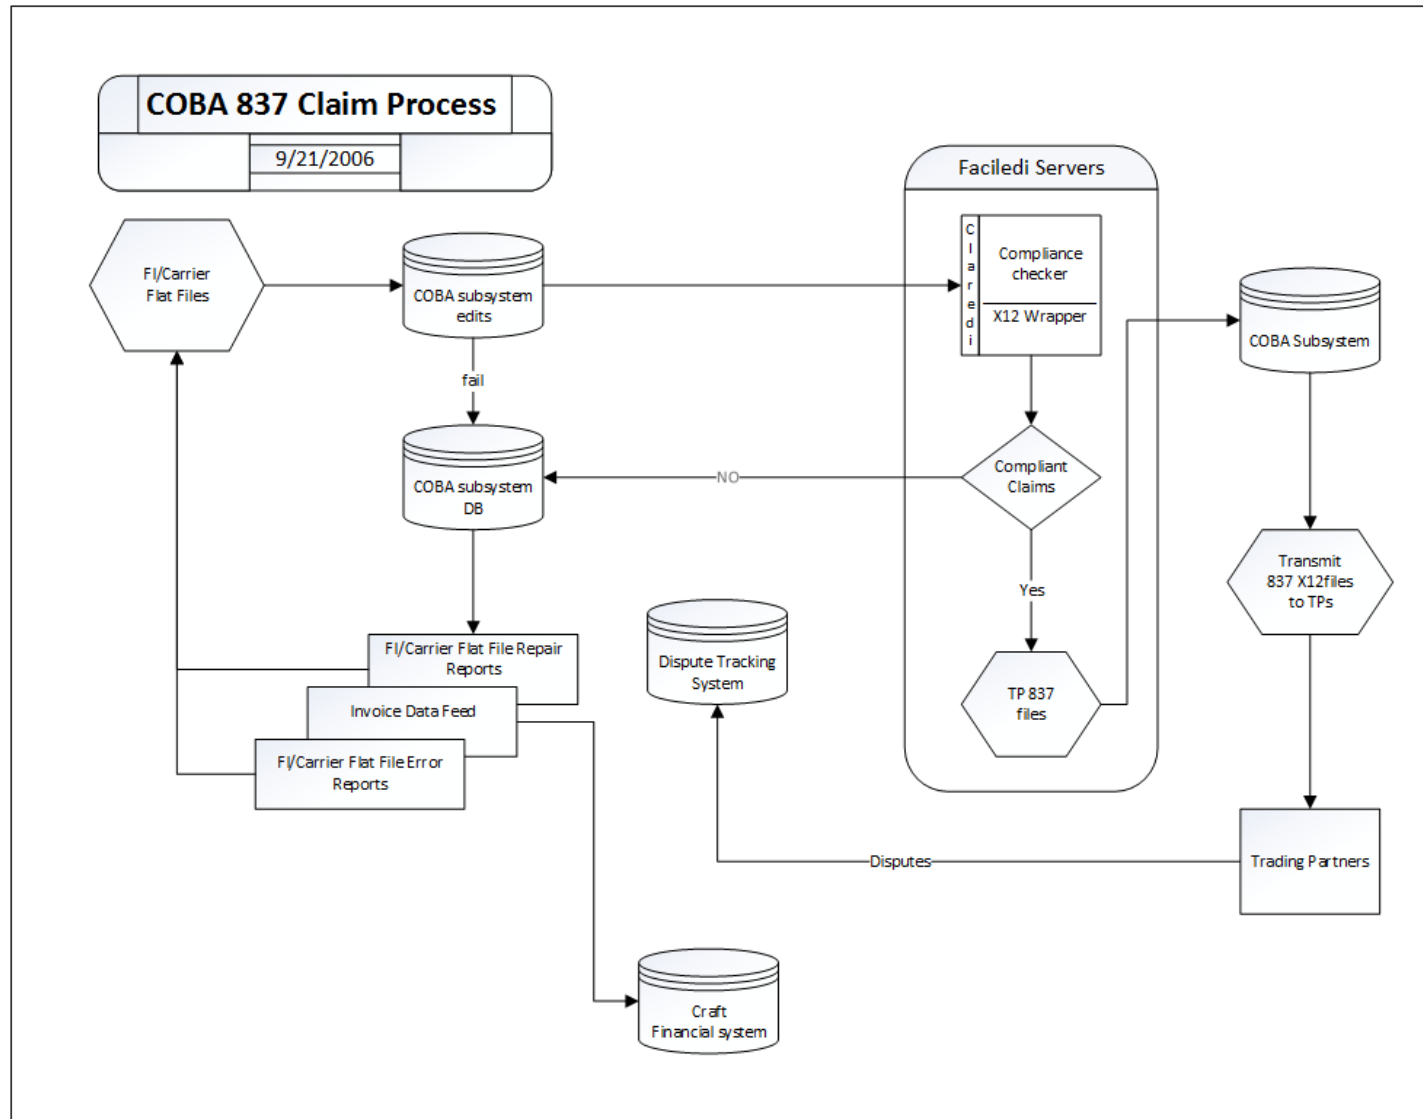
COBA 837 Claim Process

9/21/2006

FI/Carrier Flat Files

COBA subsystem edits

fail

COBA subsystem DB

NO

Faciledi Servers

Claredi

Compliance checker

X12 Wrapper

Compliant Claims

Yes

TP 837 files

COBA Subsystem

Transmit 837 X12files to TPs

Trading Partners

Disputes

Dispute Tracking System

FI/Carrier Flat File Repair Reports

Invoice Data Feed

FI/Carrier Flat File Error Reports

Craft Financial system